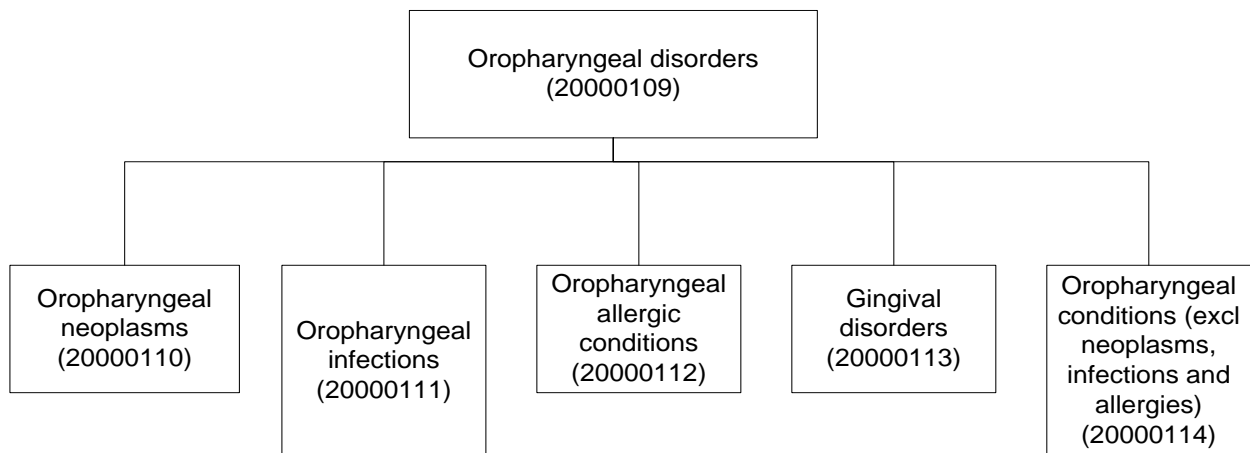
Oropharyngeal disorders (20000109)

Oropharyngeal neoplasms (20000110)

Oropharyngeal infections (20000111)

Oropharyngeal allergic conditions (20000112)

Gingival disorders (20000113)

Oropharyngeal conditions (excl neoplasms, infections and allergies) (20000114)